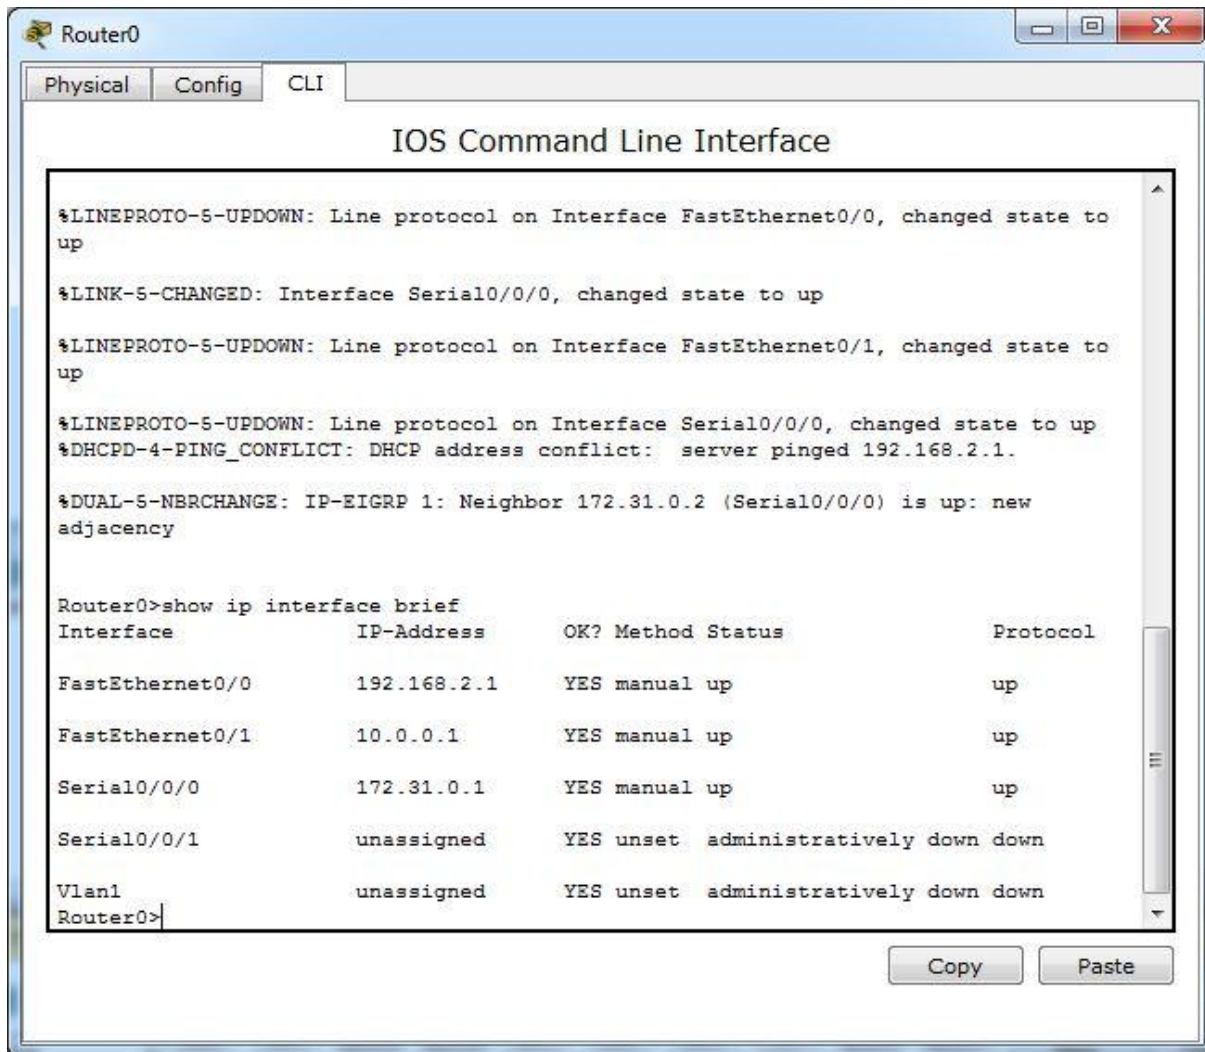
Router0

Physical Config CLI

IOS Command Line Interface

%LINEPROTO-5-UPDOWN: Line protocol on Interface FastEthernet0/0, changed state to up

%LINK-5-CHANGED: Interface Serial0/0/0, changed state to up

%LINEPROTO-5-UPDOWN: Line protocol on Interface FastEthernet0/1, changed state to up

%LINEPROTO-5-UPDOWN: Line protocol on Interface Serial0/0/0, changed state to up
%DHCPD-4-PING_CONFLICT: DHCP address conflict: server pinged 192.168.2.1.

%DUAL-5-NBRCHANGE: IP-EIGRP 1: Neighbor 172.31.0.2 (Serial0/0/0) is up: new adjacency

Router0>show ip interface brief

| Interface | IP-Address | OK? | Method | Status | Protocol |
|---|---|---|---|---|---|
| FastEthernet0/0 | 192.168.2.1 | YES | manual | up | up |
| FastEthernet0/1 | 10.0.0.1 | YES | manual | up | up |
| Serial0/0/0 | 172.31.0.1 | YES | manual | up | up |
| Serial0/0/1 | unassigned | YES | unset | administratively down | down |
| Vlan1 | unassigned | YES | unset | administratively down | down |

Router0>

Copy Paste